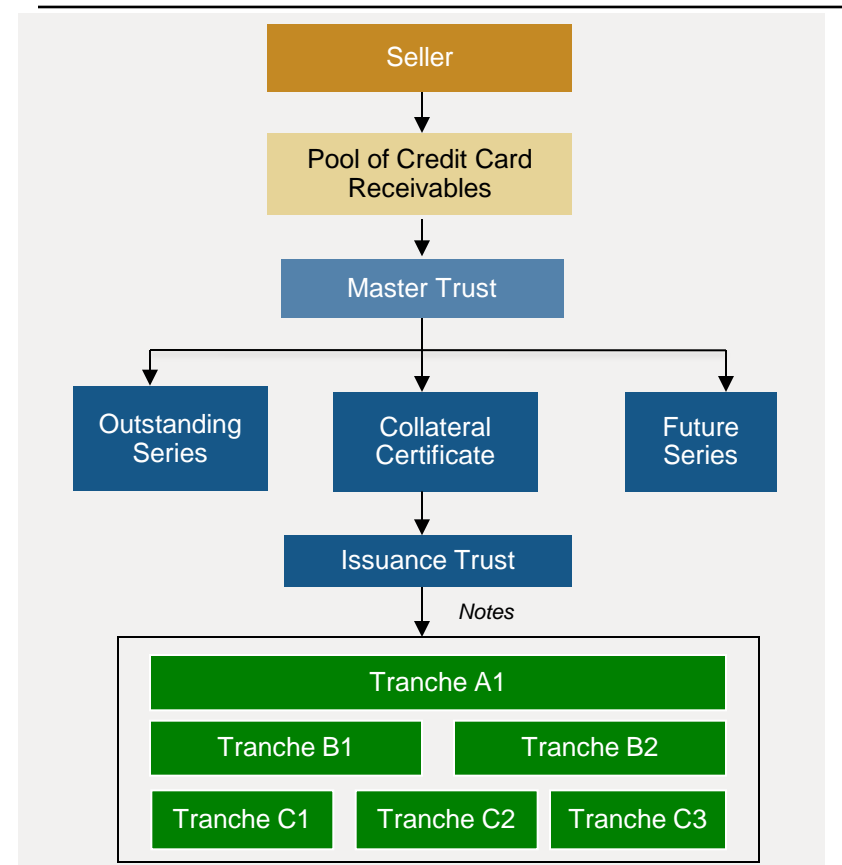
Seller

Pool of Credit Card Receivables

Master Trust

Outstanding Series

Collateral Certificate

Future Series

Issuance Trust

Notes

Tranche A1

Tranche B1

Tranche B2

Tranche C1

Tranche C2

Tranche C3